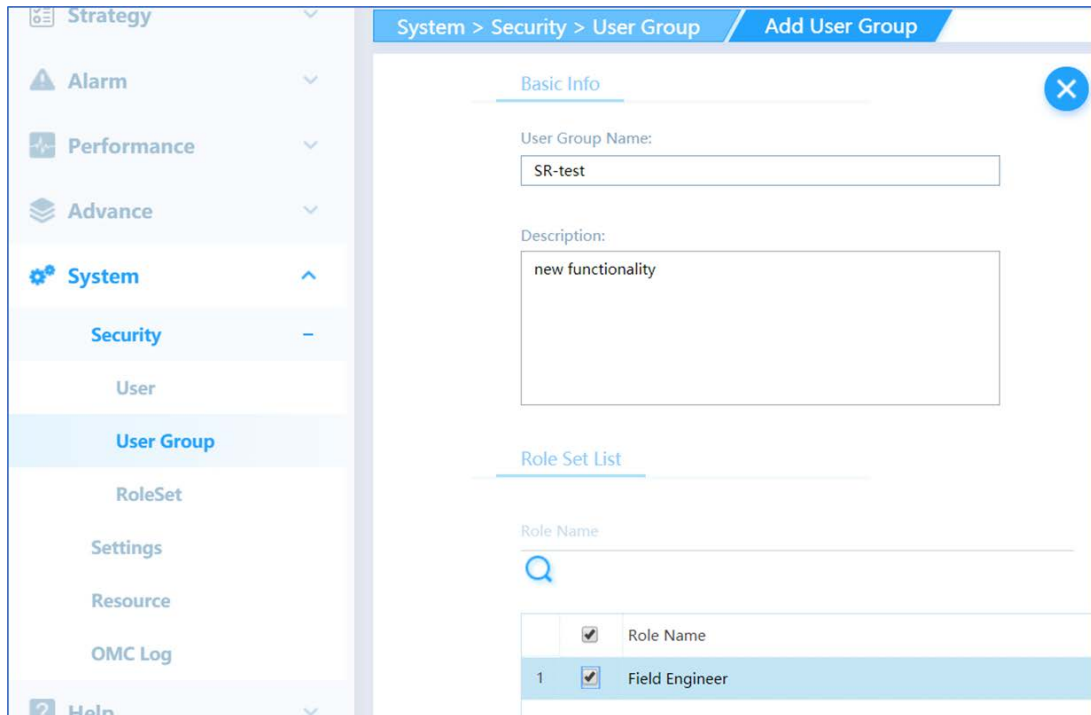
Strategy

Alarm

Performance

Advance

System

Security

User

User Group

RoleSet

Settings

Resource

OMC Log

Help

System > Security > User Group

Add User Group

Basic Info

User Group Name:

SR-test

Description:

new functionality

Role Set List

Role Name

| | ✔ | Role Name |
|---|---|---|
| 1 | ✔ | Field Engineer |